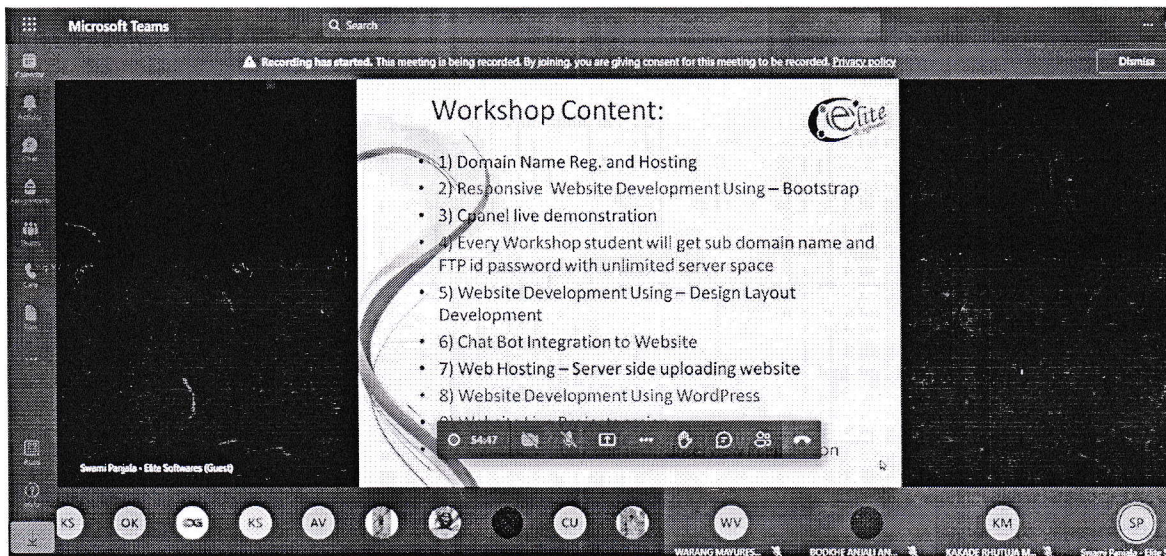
Microsoft Teams

Search

Recording has started. This meeting is being recorded. By joining, you are giving consent for this meeting to be recorded. Privacy policy

Dismiss

Workshop Content:

Elite

• 1) Domain Name Reg. and Hosting
• 2) Responsive Website Development Using – Bootstrap
• 3) Cpanel live demonstration
• 4) Every Workshop student will get sub domain name and FTP id password with unlimited server space
• 5) Website Development Using – Design Layout Development
• 6) Chat Bot Integration to Website
• 7) Web Hosting – Server side uploading website
• 8) Website Development Using WordPress
• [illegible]
• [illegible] on

54:47

Swami Panjala - Elite Softwares (Guest)

KS OK KS AV CU WV KM SP

WARANG MAYURES...

BODKHE ANJALI AN...

KAKADE RHUTUJA M...

Swami Panjala - Elite